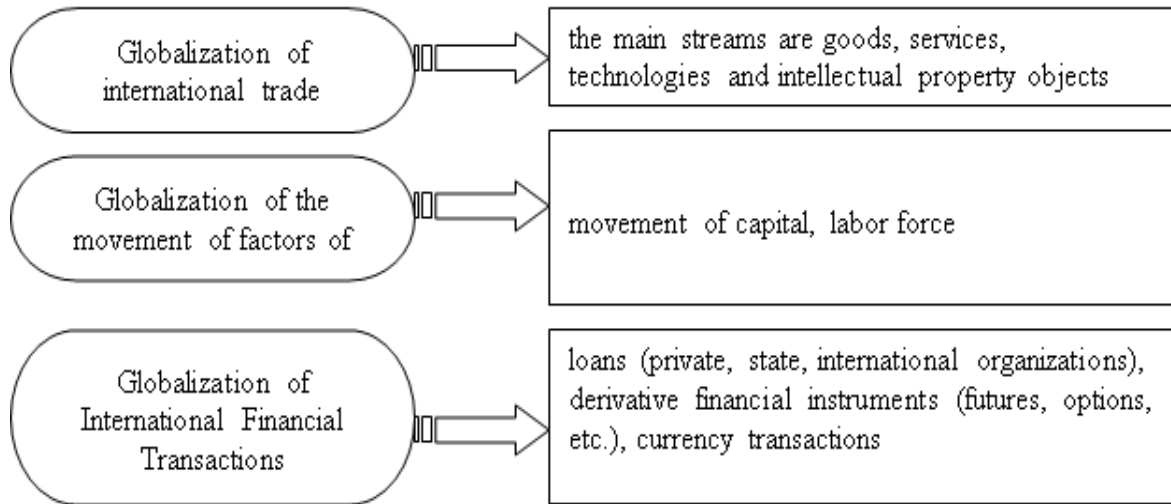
Globalization of international trade

the main streams are goods, services, technologies and intellectual property objects

Globalization of the movement of factors of

movement of capital, labor force

Globalization of International Financial Transactions

loans (private, state, international organizations), derivative financial instruments (futures, options, etc.), currency transactions